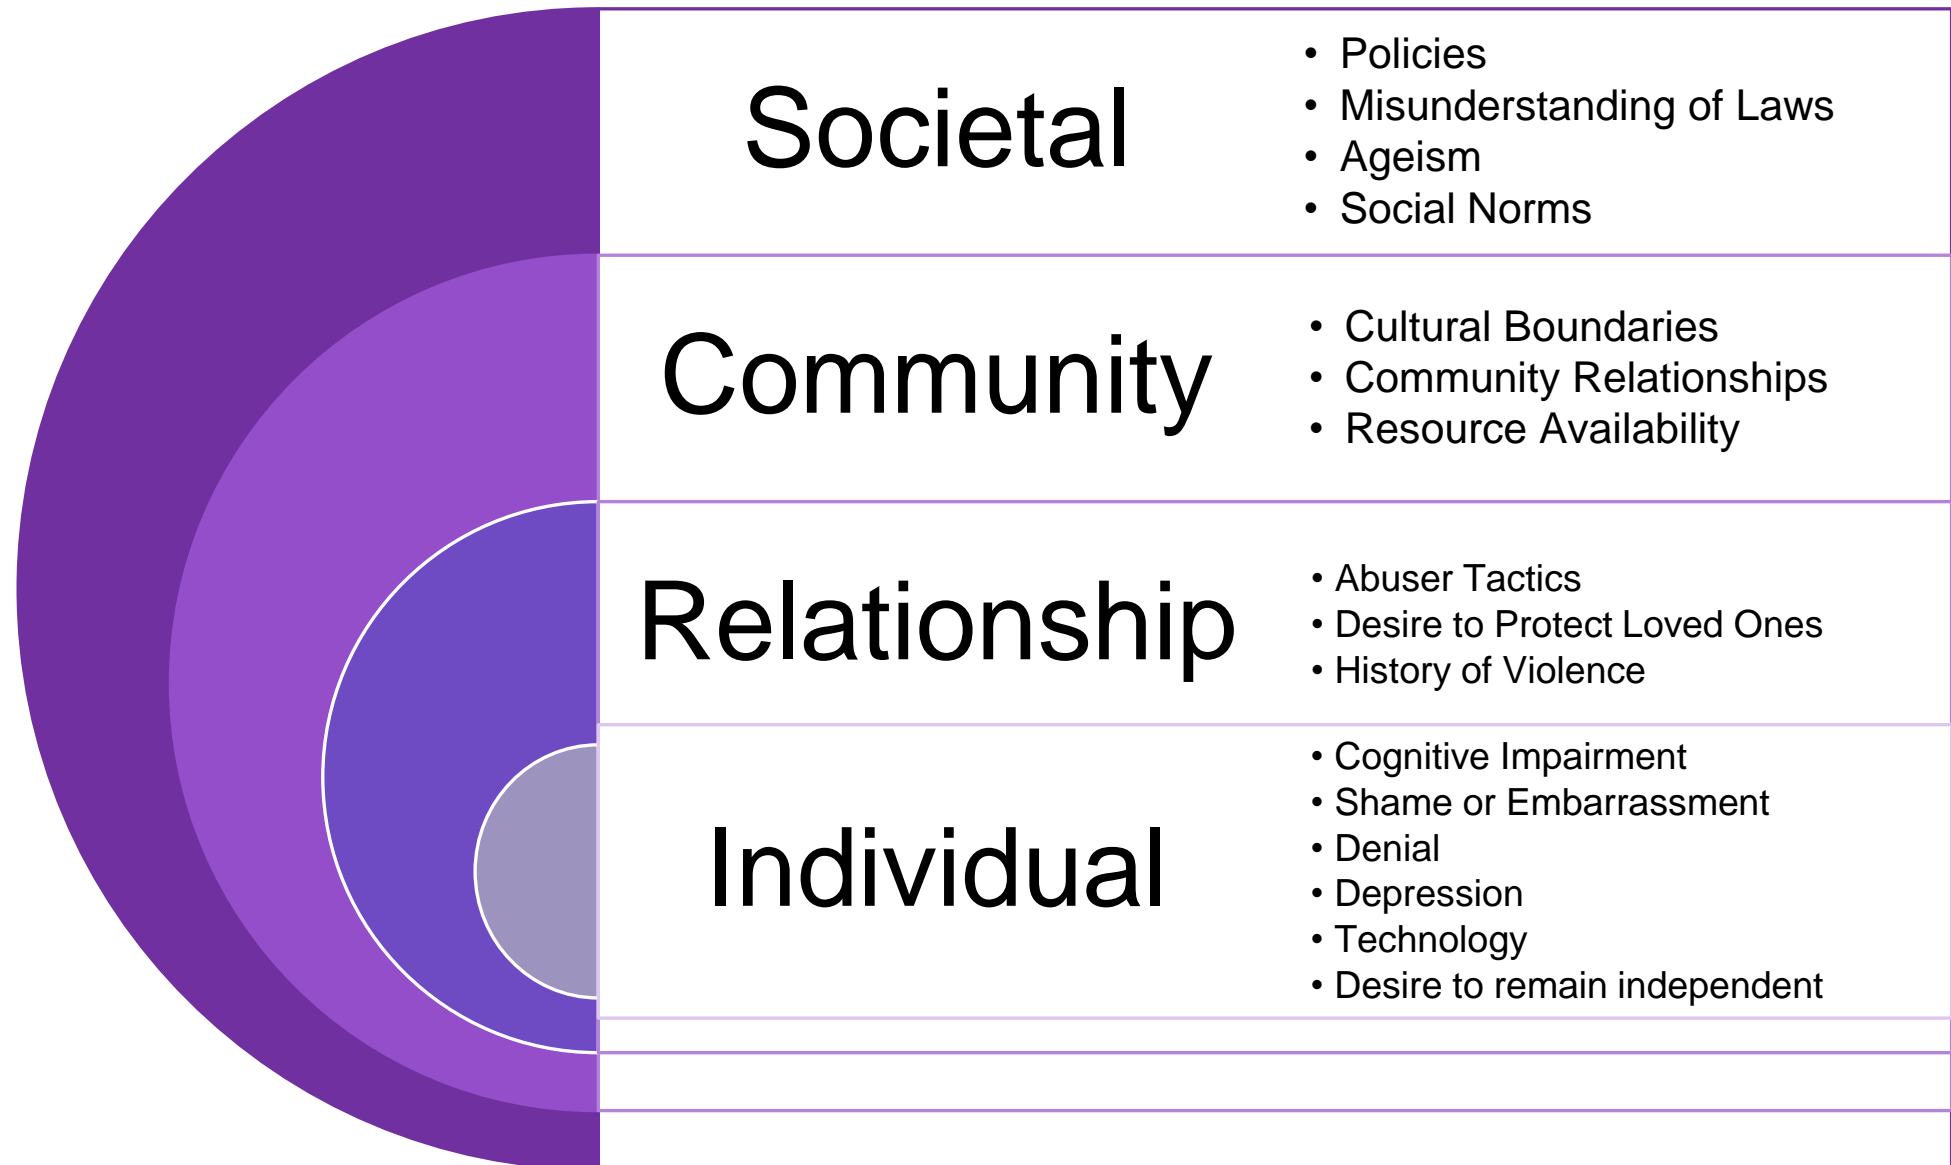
Societal

• Policies
• Misunderstanding of Laws
• Ageism
• Social Norms

Community

• Cultural Boundaries
• Community Relationships
• Resource Availability

Relationship

• Abuser Tactics
• Desire to Protect Loved Ones
• History of Violence

Individual

• Cognitive Impairment
• Shame or Embarrassment
• Denial
• Depression
• Technology
• Desire to remain independent